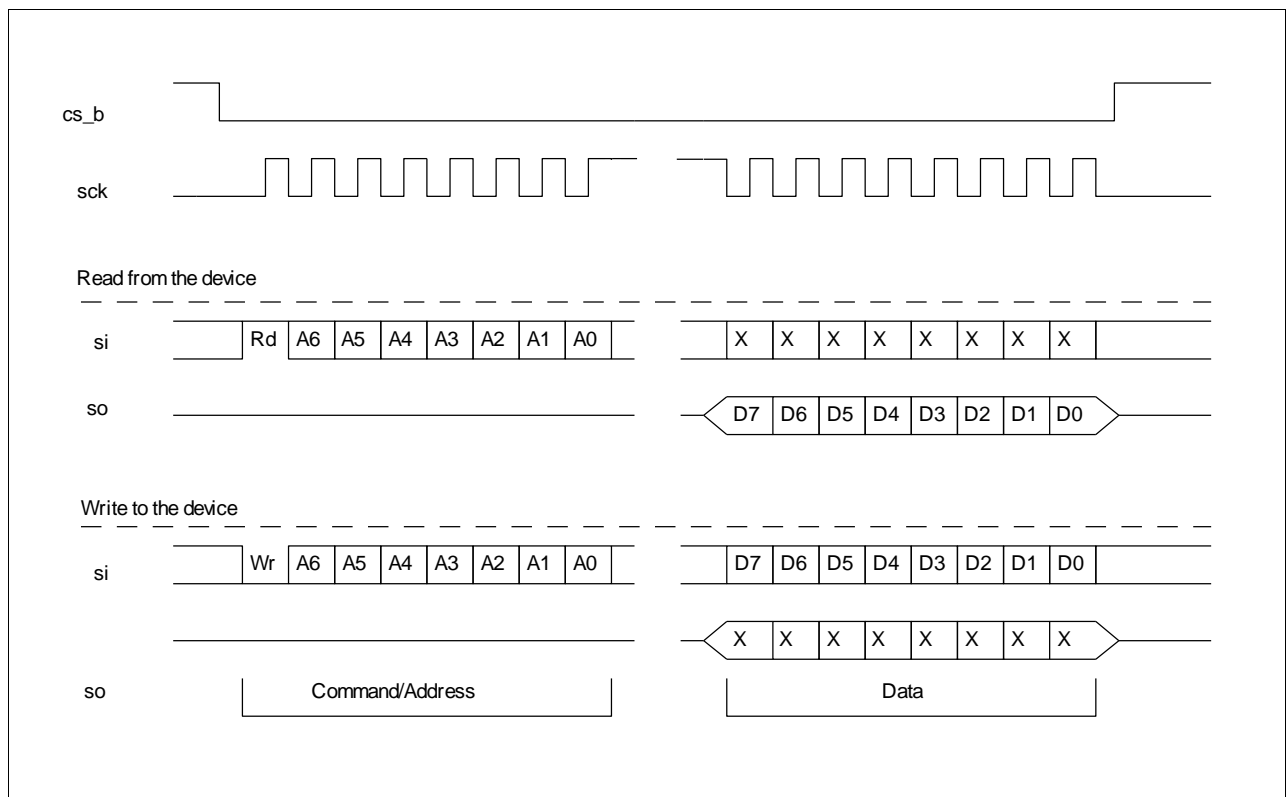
cs_b

sck

Read from the device

si Rd A6 A5 A4 A3 A2 A1 A0 X X X X X X X X

so D7 D6 D5 D4 D3 D2 D1 D0

Write to the device

si Wr A6 A5 A4 A3 A2 A1 A0 D7 D6 D5 D4 D3 D2 D1 D0

X X X X X X X X

so Command/Address Data